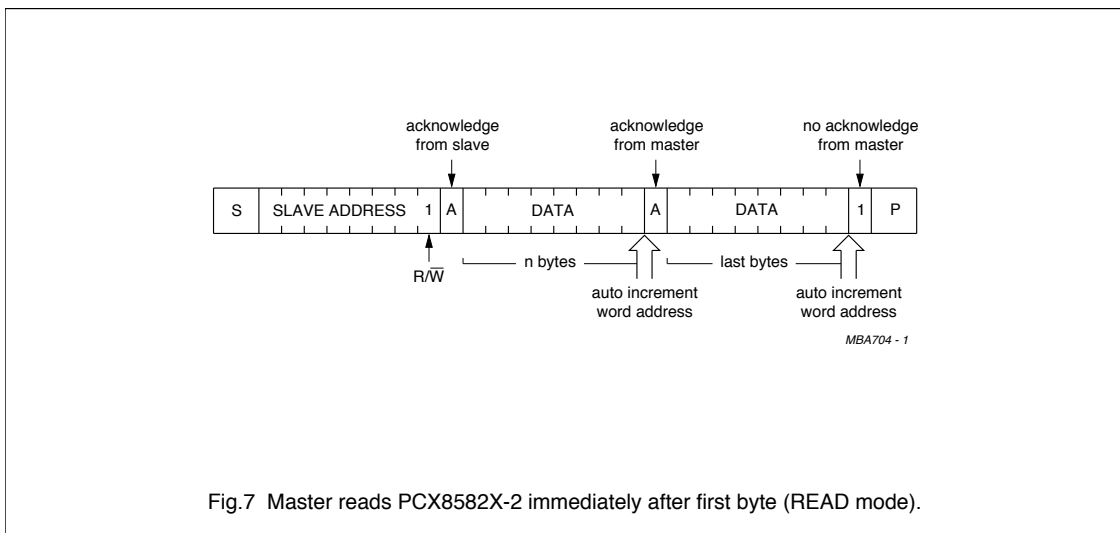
acknowledge from slave

acknowledge from master

no acknowledge from master

| S | SLAVE ADDRESS | 1 | A | DATA | A | DATA | 1 | P |
|---|---|---|---|---|---|---|---|---|

$R/\overline{W}$

n bytes

last bytes

auto increment word address

auto increment word address

MBA704 - 1

Fig.7 Master reads PCX8582X-2 immediately after first byte (READ mode).